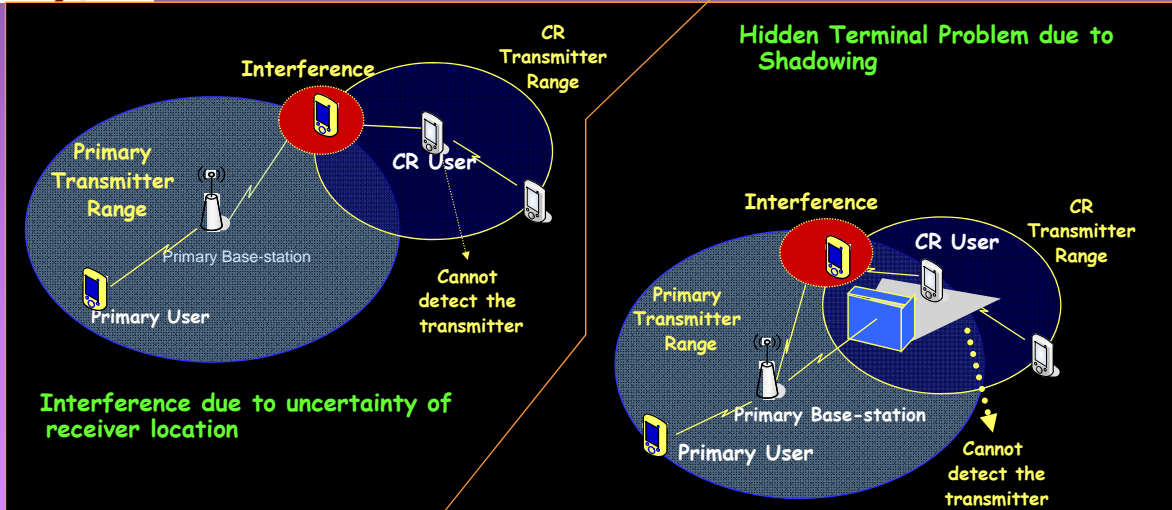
Interference

CR Transmitter Range

Primary Transmitter Range

CR User

Primary Base-station

Cannot detect the transmitter

Primary User

Interference due to uncertainty of receiver location

Hidden Terminal Problem due to Shadowing

Interference

CR User

CR Transmitter Range

Primary Transmitter Range

Primary Base-station

Primary User

Cannot detect the transmitter